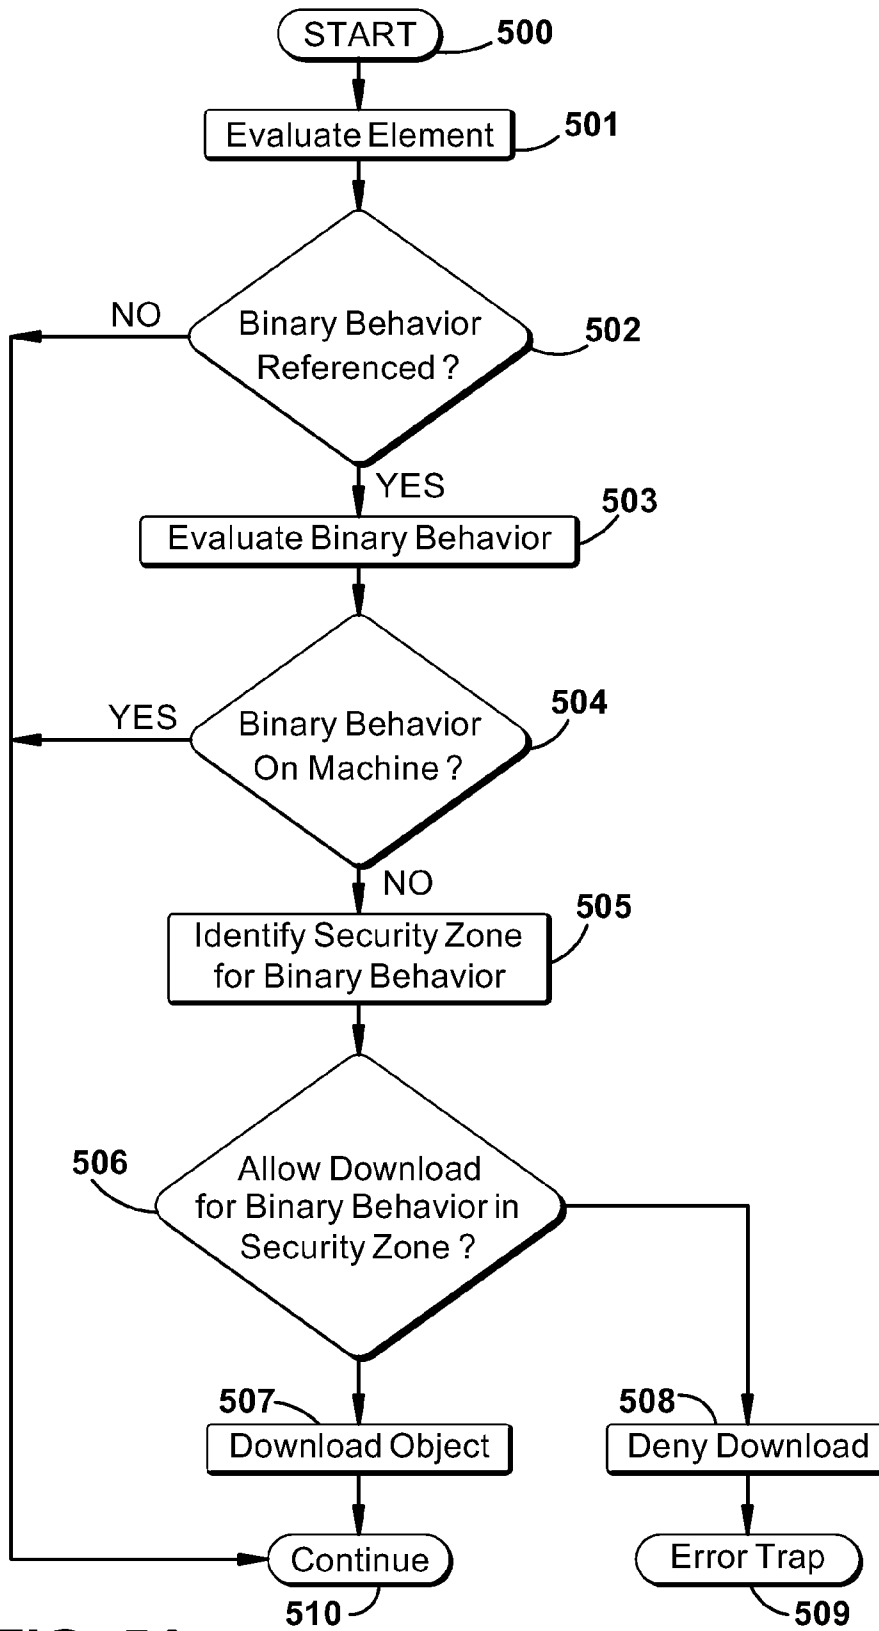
START
500
Evaluate Element
501
NO
Binary Behavior Referenced ?
502
YES
Evaluate Binary Behavior
503
YES
Binary Behavior On Machine ?
504
NO
Identify Security Zone for Binary Behavior
505
506
Allow Download for Binary Behavior in Security Zone ?
507
Download Object
508
Deny Download
Continue
510
Error Trap
509